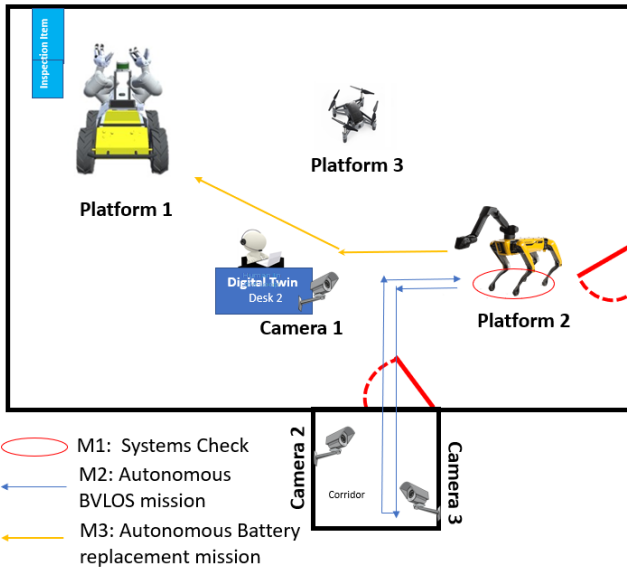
Inspection Item

Platform 3

Platform 1

Digital Twin
Desk 2

Camera 1

Platform 2

Camera 2

Corridor

Camera 3

M1: Systems Check

M2: Autonomous BVLOS mission

M3: Autonomous Battery replacement mission